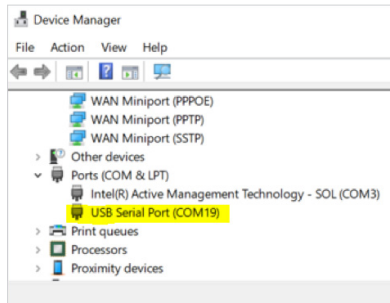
Device Manager

File Action View Help

WAN Miniport (PPPOE)
WAN Miniport (PPTP)
WAN Miniport (SSTP)
Other devices
Ports (COM & LPT)
Intel(R) Active Management Technology - SOL (COM3)
USB Serial Port (COM19)
Print queues
Processors
Proximity devices